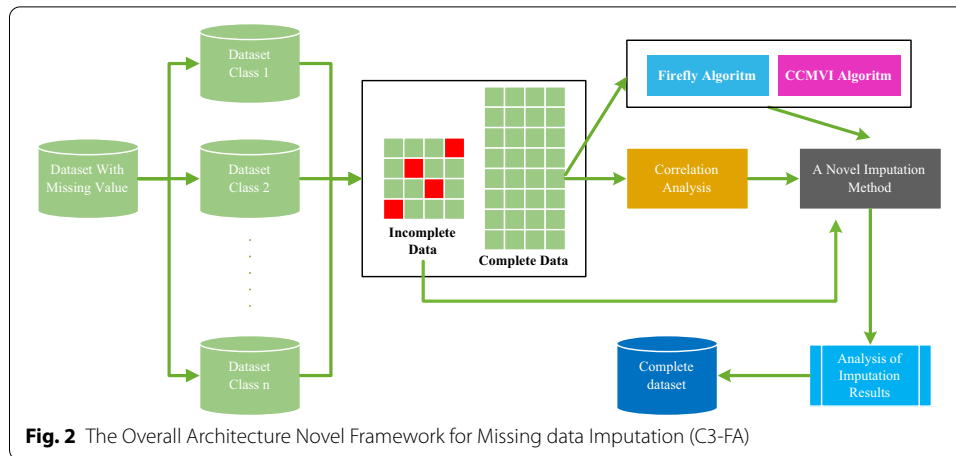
Dataset Class 1

Dataset With Missing Value

Dataset Class 2

.
.
.
.
.

Dataset Class n

Incomplete Data

Complete Data

Firefly Algoritm

CCMVI Algoritm

Correlation Analysis

A Novel Imputation Method

Analysis of Imputation Results

Complete dataset

**Fig. 2** The Overall Architecture Novel Framework for Missing data Imputation (C3-FA)